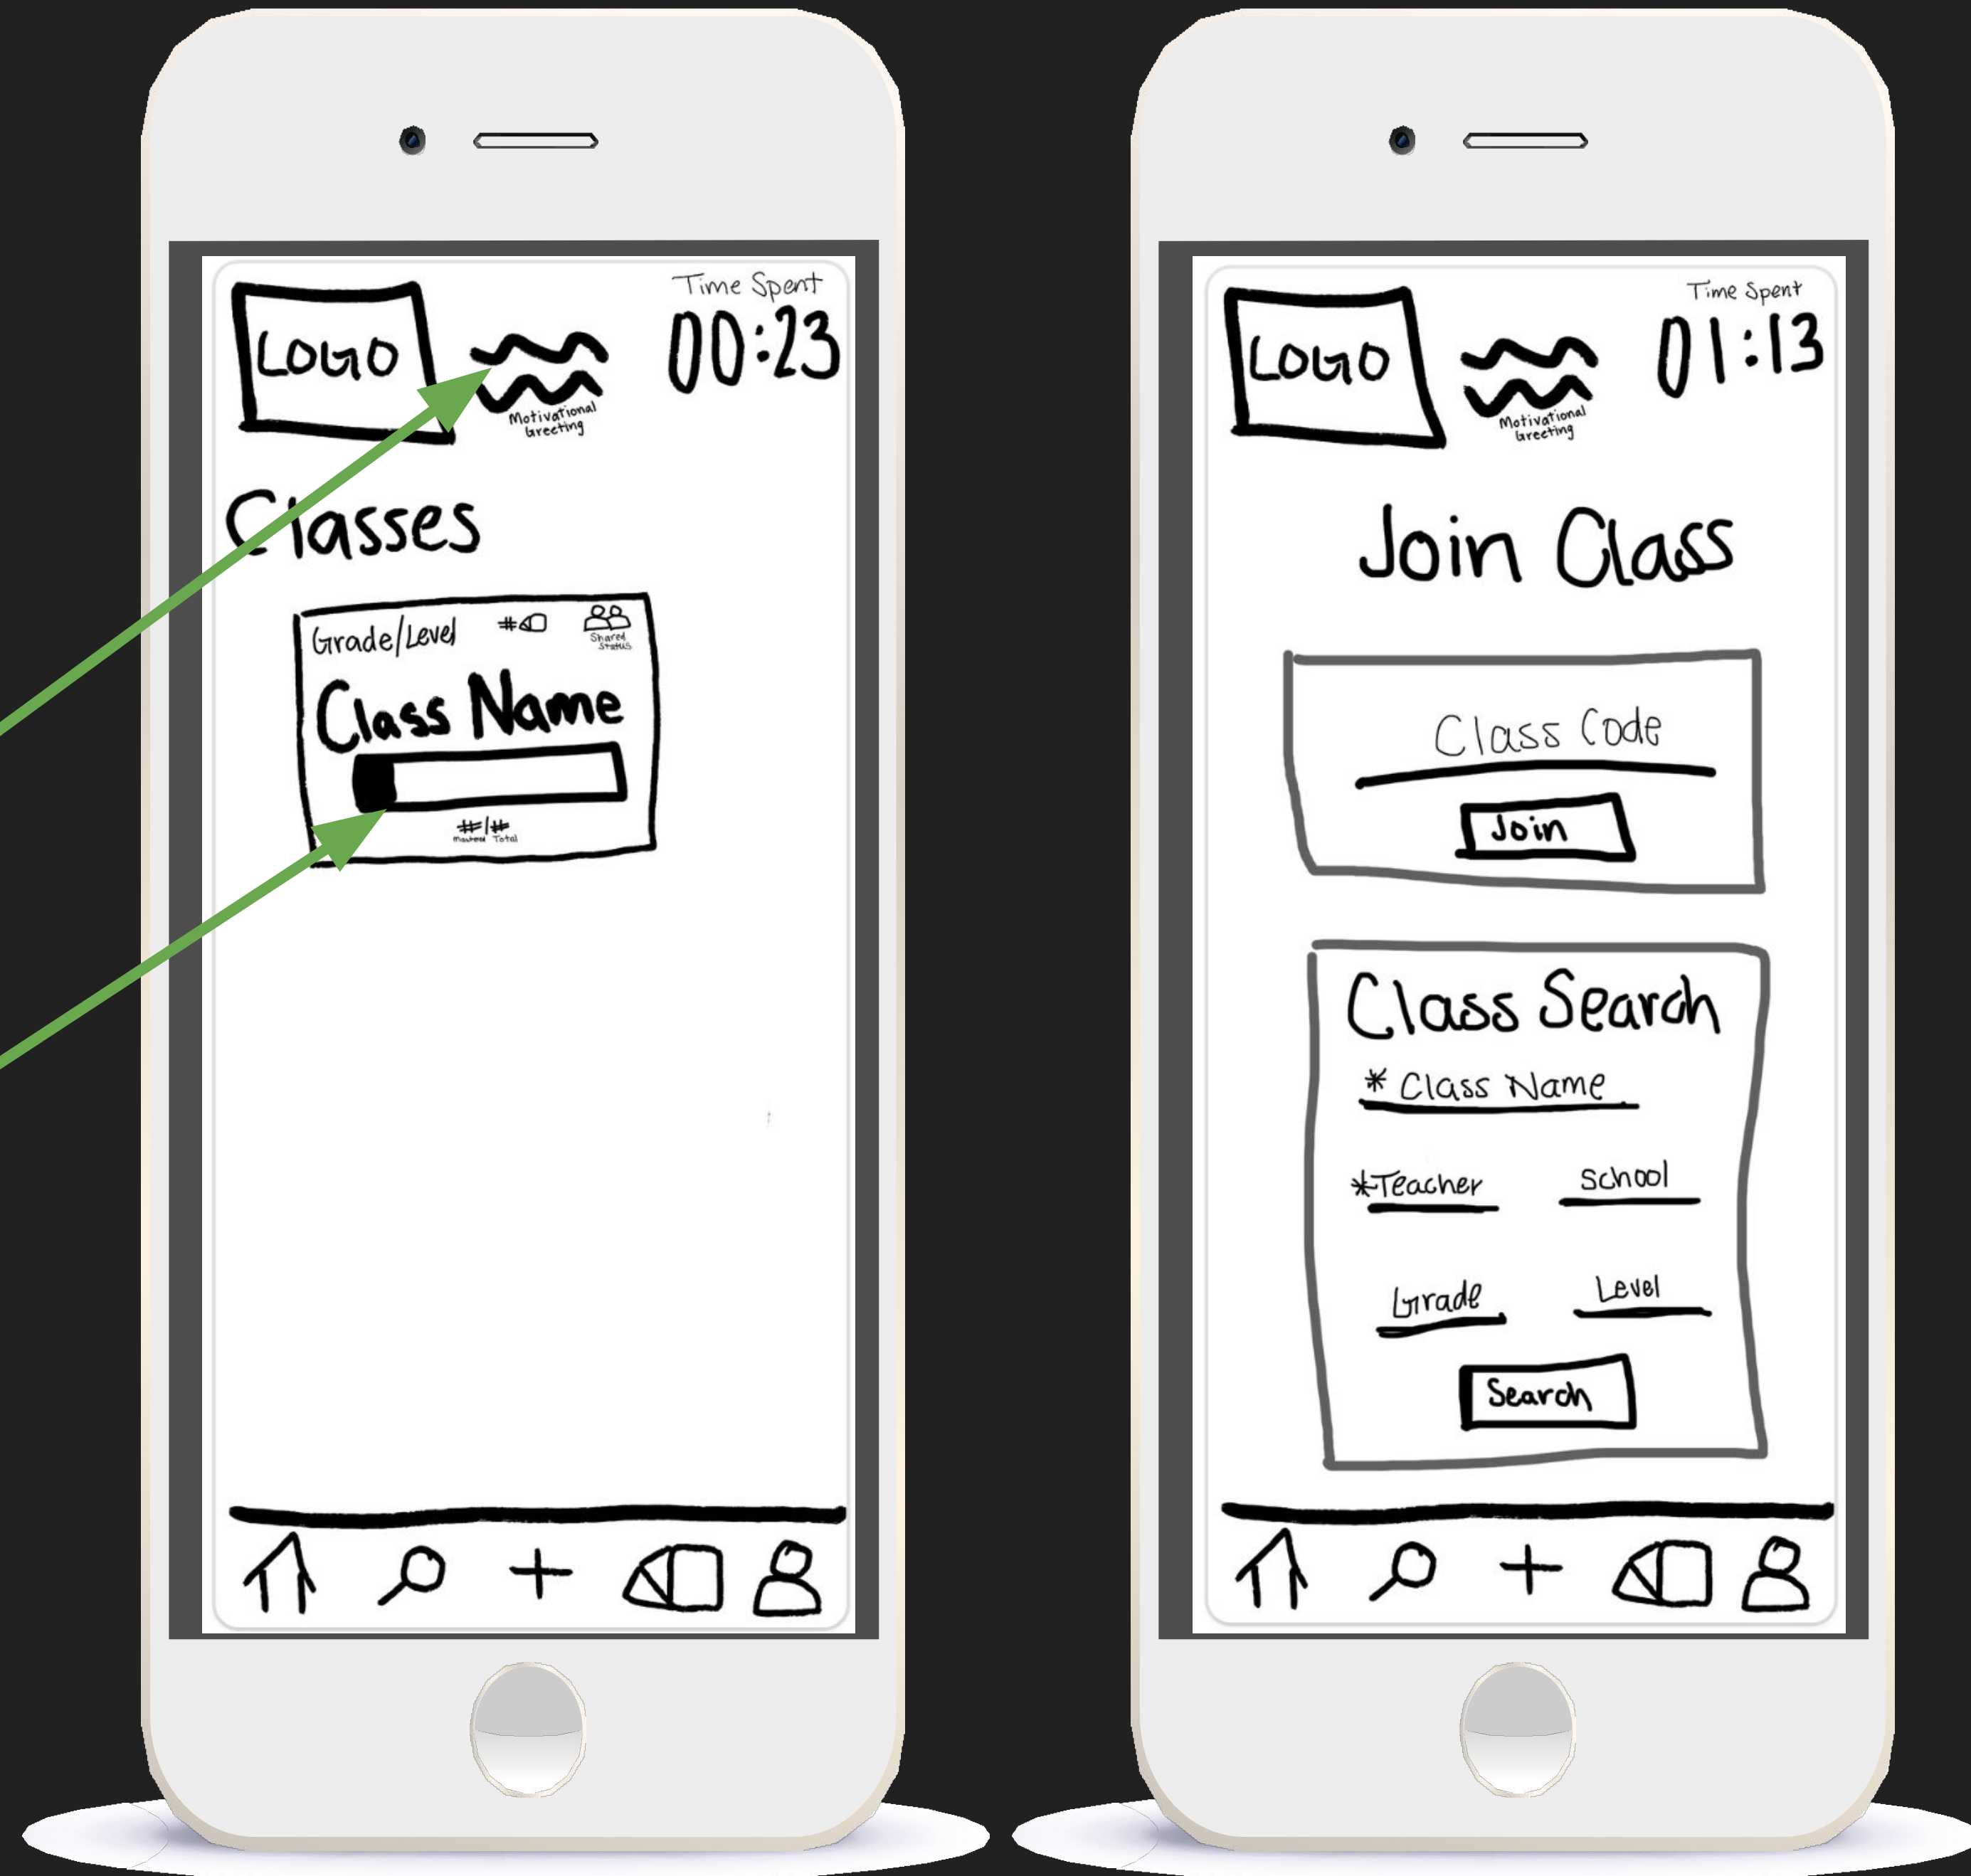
LOGO

Motivational Greeting

Time Spent

00:23

Classes

Grade/Level

#

Shared Status

Class Name

#/#

Mastered Total

LOGO

Motivational Greeting

Time Spent

01:13

Join Class

Class Code

Join

Class Search

* Class Name

*Teacher

School

Grade

Level

Search